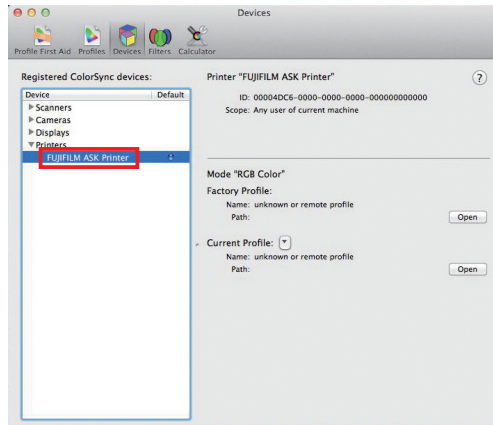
Devices

Profile First Aid Profiles Devices Filters Calculator

Registered ColorSync devices:

| Device | Default |
|---|---|
| ▶ Scanners | |
| ▶ Cameras | |
| ▶ Displays | |
| ▼ Printers | |
| FUJIFILM ASK Printer | |

Printer "FUJIFILM ASK Printer"

?

ID: 00004DC6–0000–0000–0000–000000000000
Scope: Any user of current machine

Mode "RGB Color"
Factory Profile:
Name: unknown or remote profile
Path:
Open

Current Profile:
Name: unknown or remote profile
Path:
Open